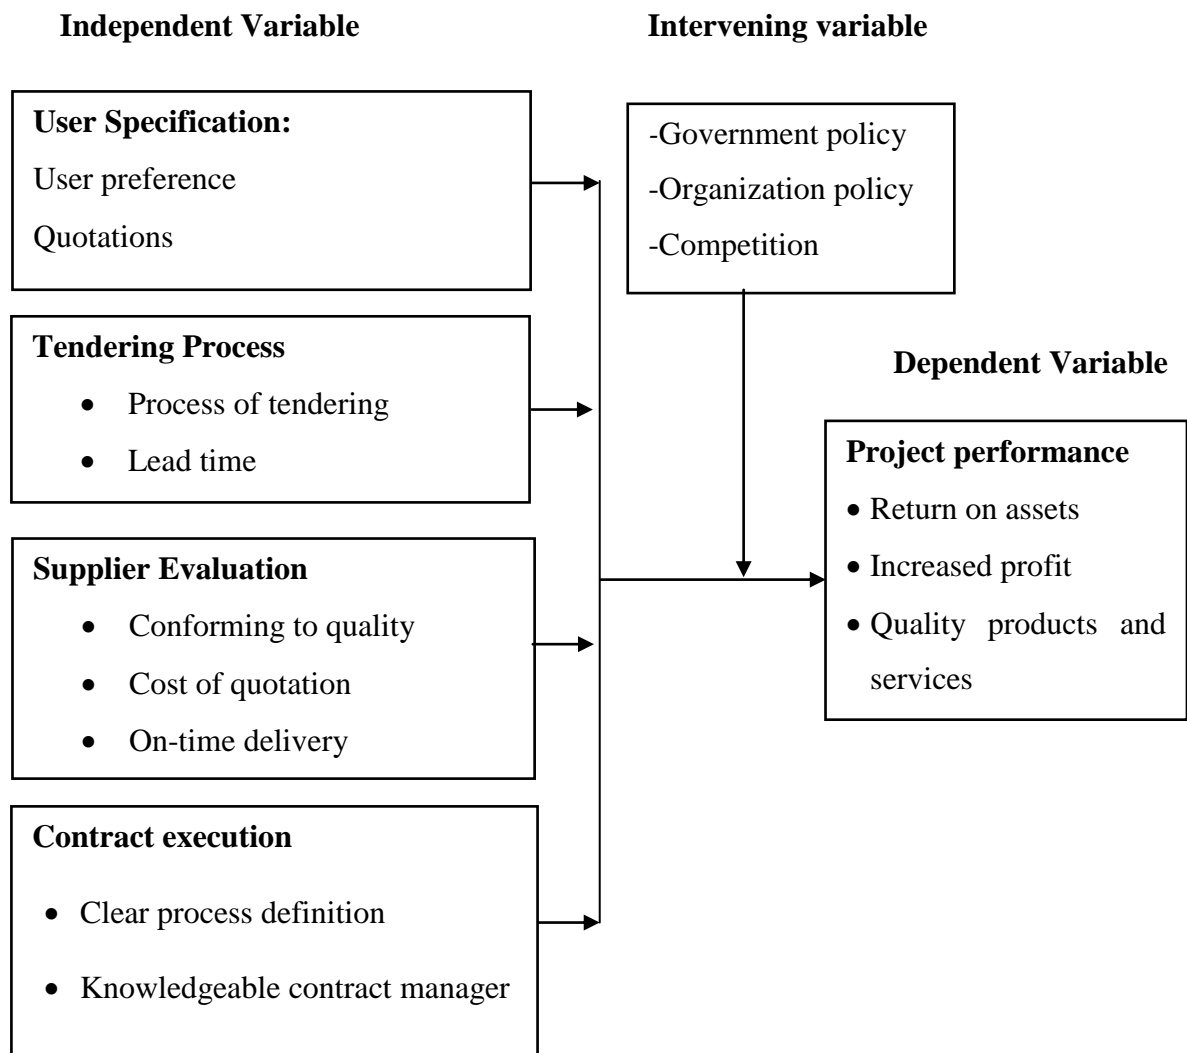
**Independent Variable**

**Intervening variable**

**User Specification:**

User preference

Quotations

-Government policy

-Organization policy

-Competition

**Tendering Process**

- Process of tendering
- Lead time

**Dependent Variable**

**Project performance**

- Return on assets
- Increased profit
- Quality products and services

**Supplier Evaluation**

- Conforming to quality
- Cost of quotation
- On-time delivery

**Contract execution**

- Clear process definition
- Knowledgeable contract manager